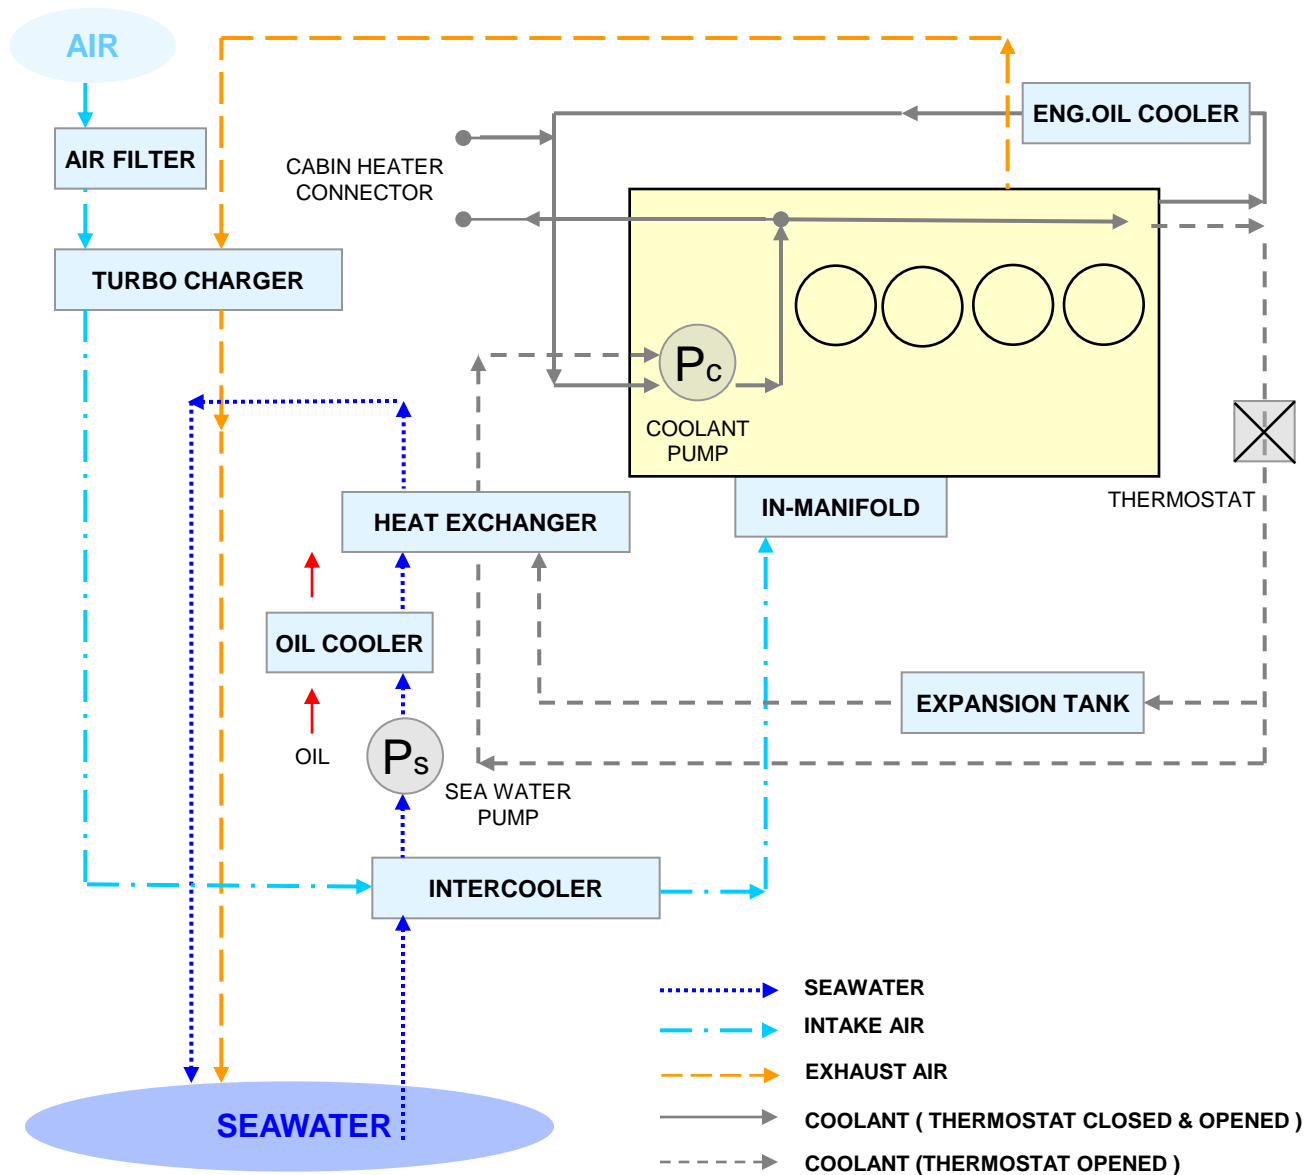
AIR

AIR FILTER

TURBO CHARGER

CABIN HEATER CONNECTOR

ENG.OIL COOLER

$P_C$

COOLANT PUMP

THERMOSTAT

IN-MANIFOLD

HEAT EXCHANGER

OIL COOLER

OIL

$P_S$

SEA WATER PUMP

EXPANSION TANK

INTERCOOLER

SEAWATER

SEAWATER
INTAKE AIR
EXHAUST AIR
COOLANT ( THERMOSTAT CLOSED & OPENED )
COOLANT (THERMOSTAT OPENED )